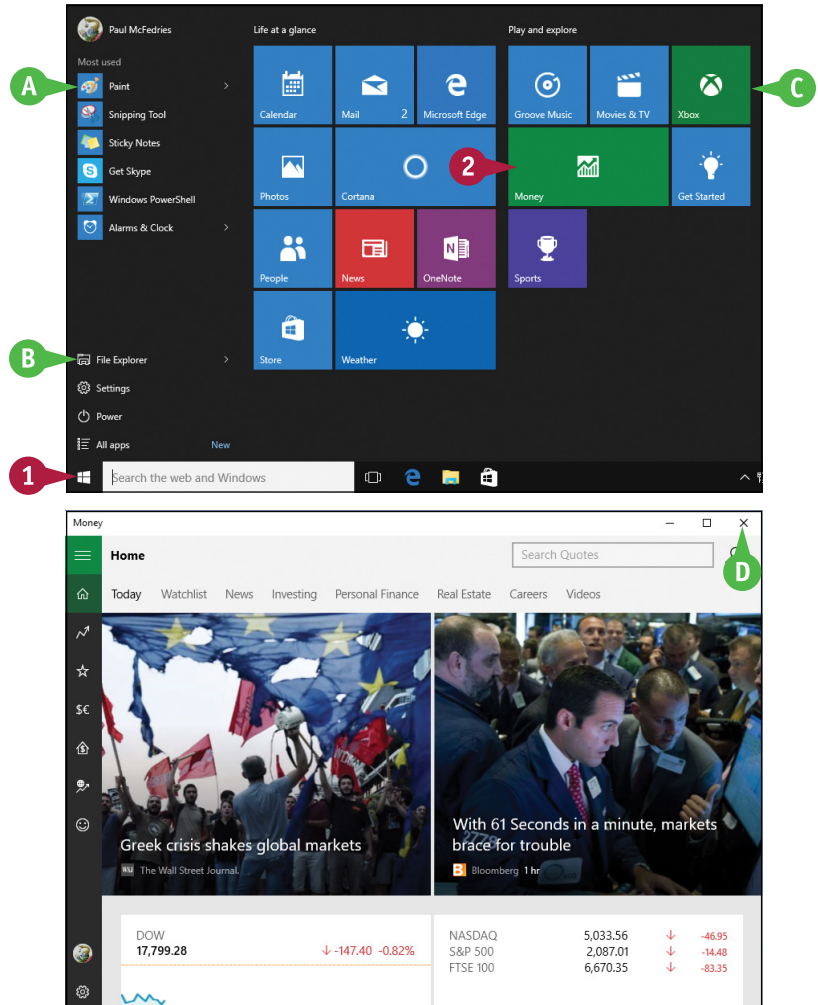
Paul McFedries

Most used

A

Paint

Snipping Tool

Sticky Notes

Get Skype

Windows PowerShell

Alarms & Clock

B

File Explorer

Settings

Power

All apps

New

1

Search the web and Windows

Life at a glance

Calendar

Mail 2

Microsoft Edge

Photos

Cortana

People

News

OneNote

Store

Weather

Play and explore

Groove Music

Movies & TV

Xbox

C

2

Money

Get Started

Sports

Money

Home

Search Quotes

D

Today Watchlist News Investing Personal Finance Real Estate Careers Videos

$€

Greek crisis shakes global markets

The Wall Street Journal.

With 61 Seconds in a minute, markets brace for trouble

Bloomberg 1 hr

DOW
17,799.28 ↓ -147.40 -0.82%

| | | | |
|---|---|---|---|
| NASDAQ | 5,033.56 | ↓ | -46.95 |
| S&P 500 | 2,087.01 | ↓ | -14.48 |
| FTSE 100 | 6,670.35 | ↓ | -83.35 |